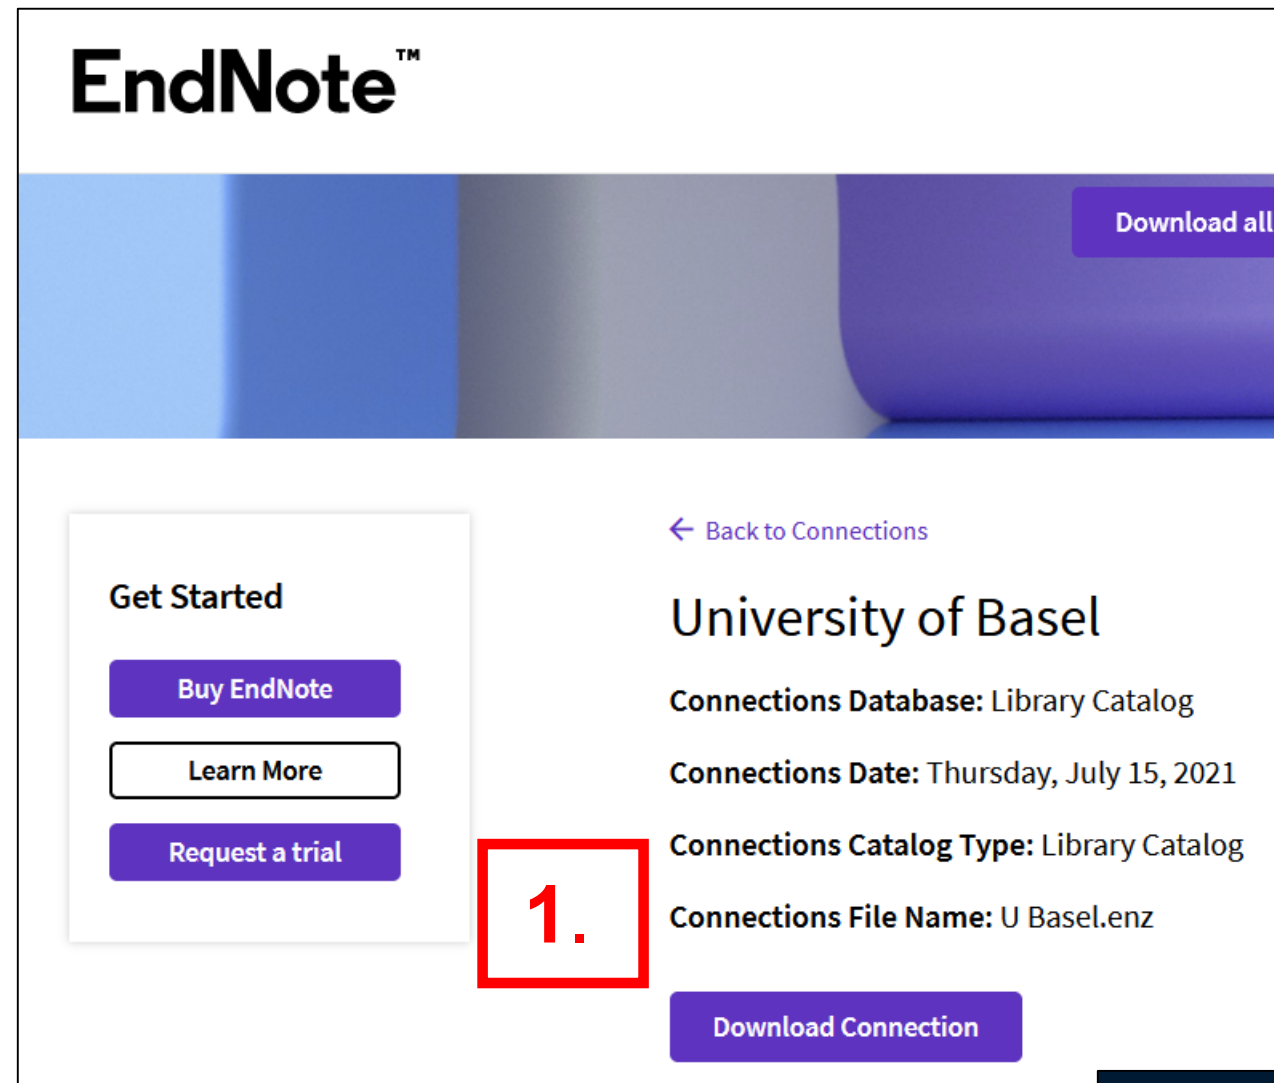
EndNote™

Download all

Get Started

Buy EndNote

Learn More

Request a trial

← Back to Connections

University of Basel

**Connections Database:** Library Catalog

**Connections Date:** Thursday, July 15, 2021

**Connections Catalog Type:** Library Catalog

**Connections File Name:** U Basel.enz

1.

Download Connection